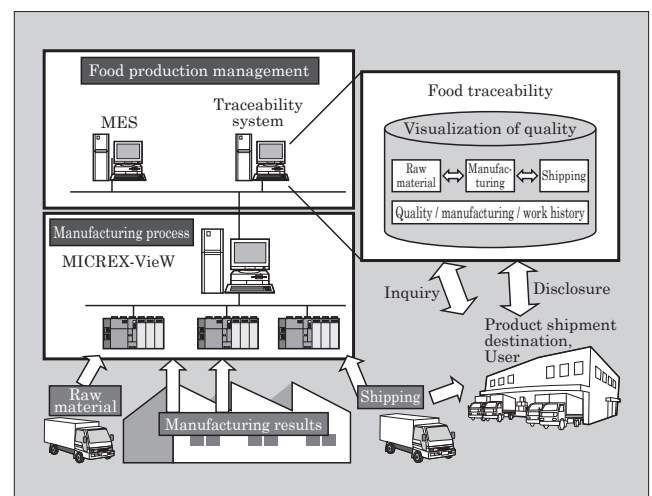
Food production management

MES

Traceability system

Food traceability

Visualization of quality

Raw material

Manufacturing

Shipping

Quality / manufacturing / work history

Manufacturing process

MICREX-VieW

Inquiry

Disclosure

Product shipment destination, User

Raw material

Manufacturing results

Shipping